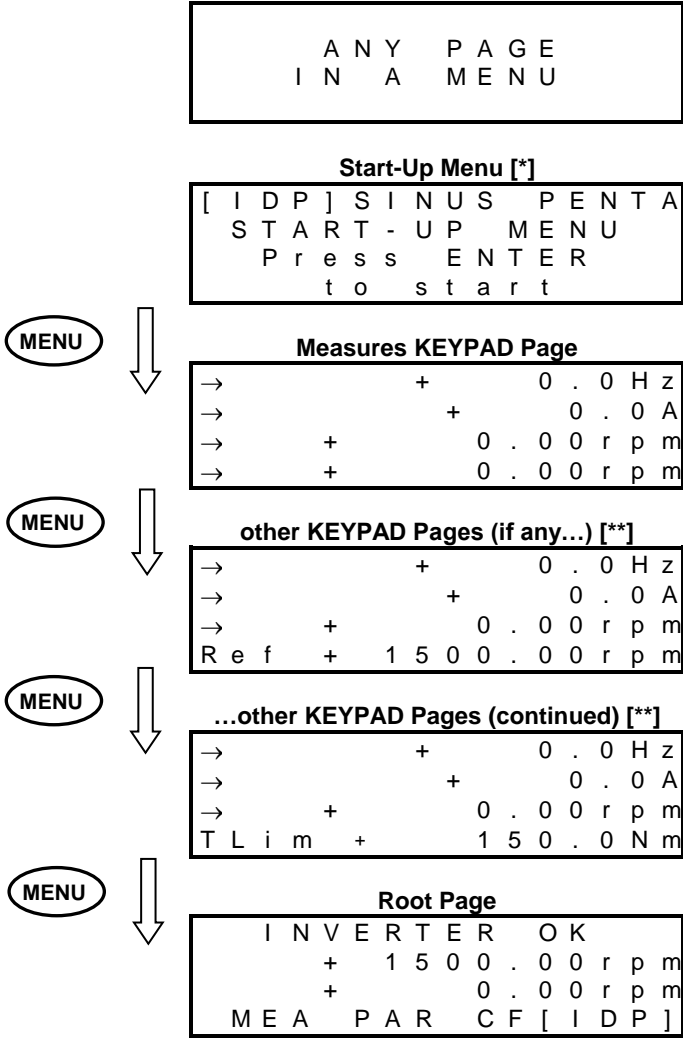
ANY PAGE
IN A MENU

Start-Up Menu [*]

[IDP]SINUS PENTA
START-UP MENU
Press ENTER
to start

MENU

Measures KEYPAD Page

→ +0.0Hz
→ +0.0A
→ +0.00rpm
→ +0.00rpm

MENU

other KEYPAD Pages (if any…) [**]

→ +0.0Hz
→ +0.0A
→ +0.00rpm
Ref +1500.00rpm

MENU

…other KEYPAD Pages (continued) [**]

→ +0.0Hz
→ +0.0A
→ +0.00rpm
TLim +150.0Nm

MENU

Root Page

INVERTER OK
+1500.00rpm
+0.00rpm
MEA PAR CF[IDP]